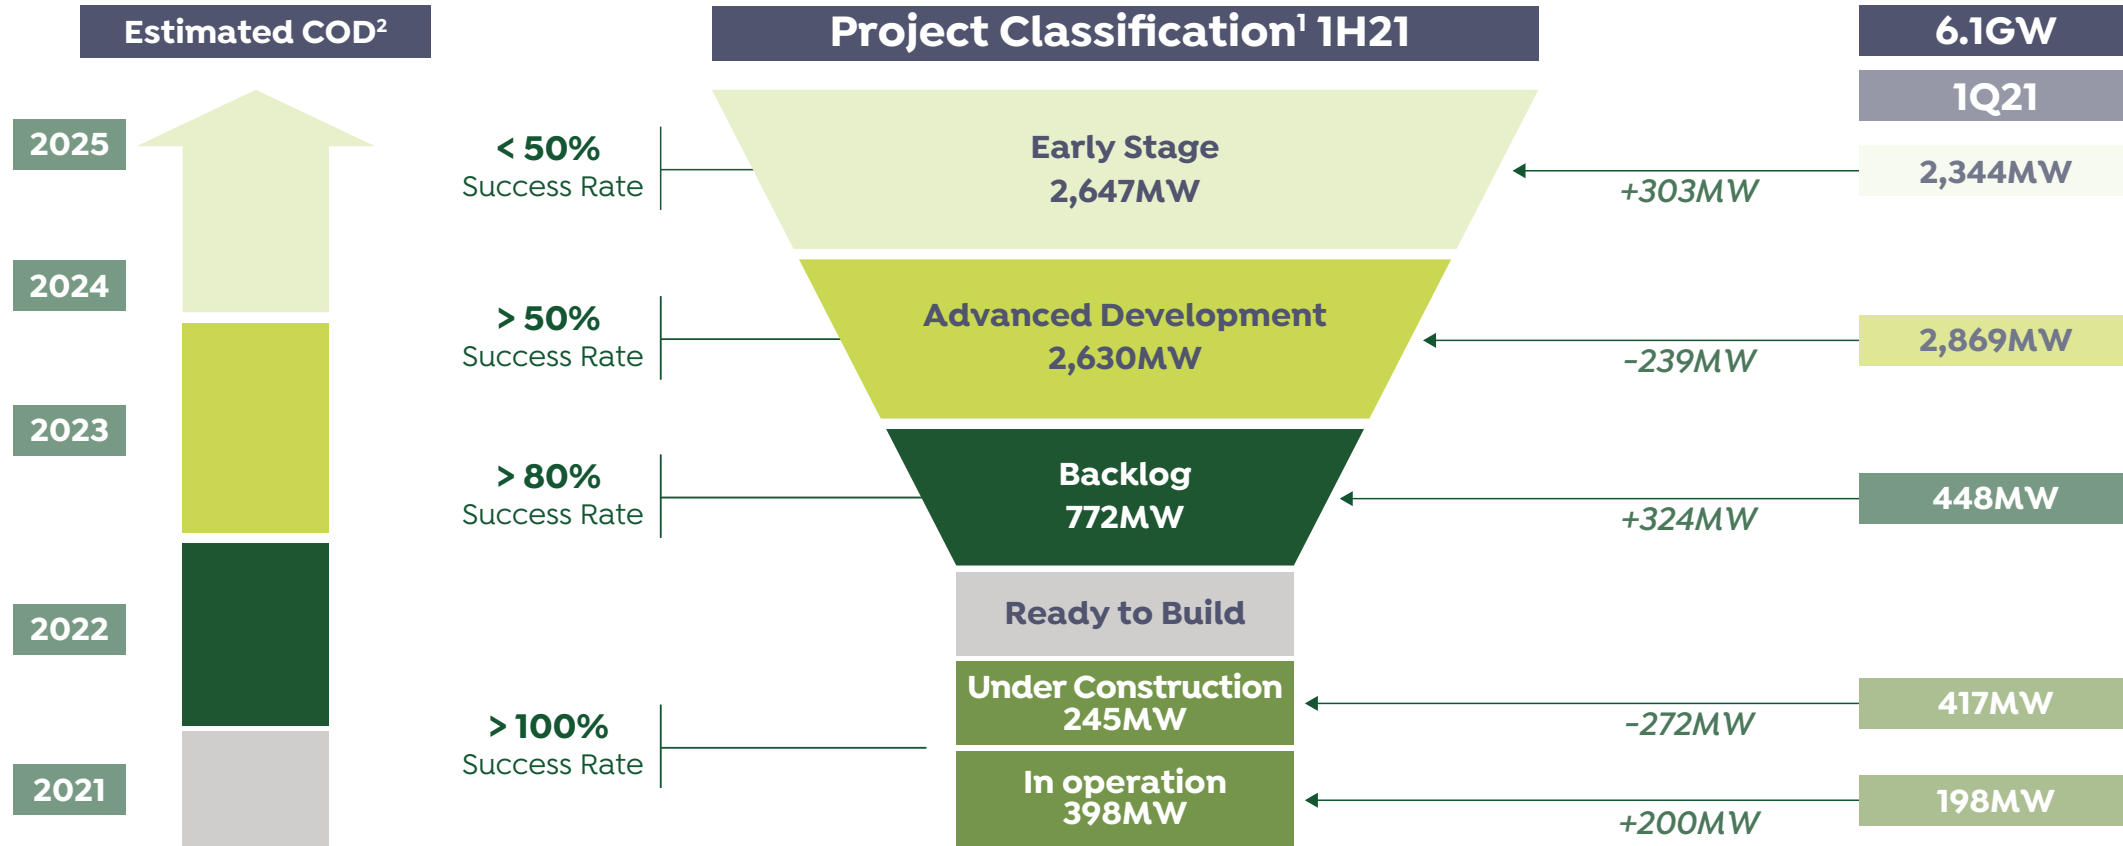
Estimated COD²

Project Classification¹ 1H21

6.1GW

1Q21

2025

2024

2023

2022

2021

< 50%
Success Rate

Early Stage
2,647MW

+303MW

2,344MW

> 50%
Success Rate

Advanced Development
2,630MW

-239MW

2,869MW

> 80%
Success Rate

Backlog
772MW

+324MW

448MW

Ready to Build

> 100%
Success Rate

Under Construction
245MW

-272MW

417MW

In operation
398MW

+200MW

198MW